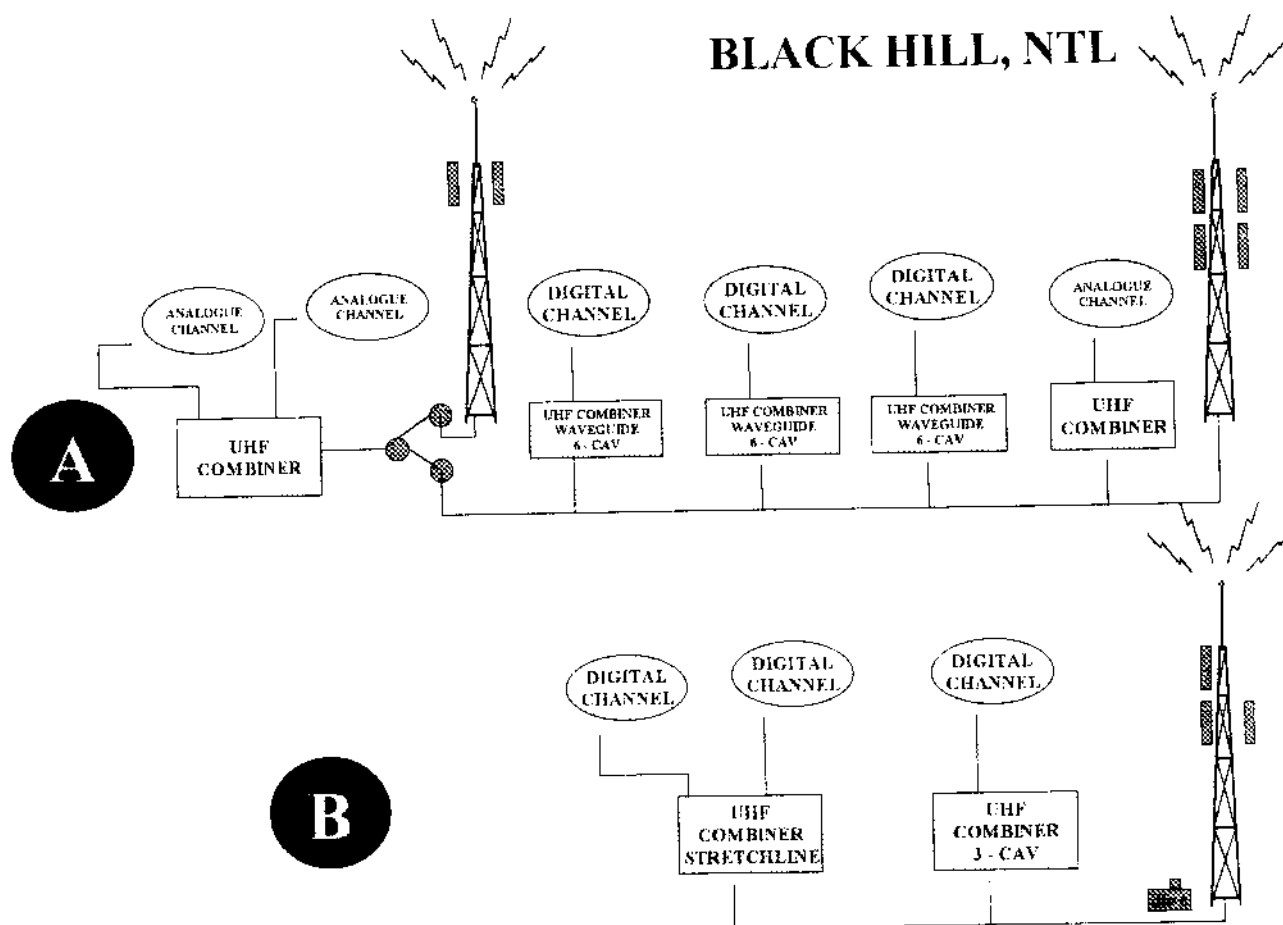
BLACK HILL, NTL

A

ANALOGUE CHANNEL

ANALOGUE CHANNEL

UHF COMBINER

DIGITAL CHANNEL

UHF COMBINER WAVEGUIDE 6 - CAV

DIGITAL CHANNEL

UHF COMBINER WAVEGUIDE 6 - CAV

DIGITAL CHANNEL

UHF COMBINER WAVEGUIDE 6 - CAV

ANALOGUE CHANNEL

UHF COMBINER

B

DIGITAL CHANNEL

DIGITAL CHANNEL

UHF COMBINER STRETCHLINE

DIGITAL CHANNEL

UHF COMBINER 3 - CAV